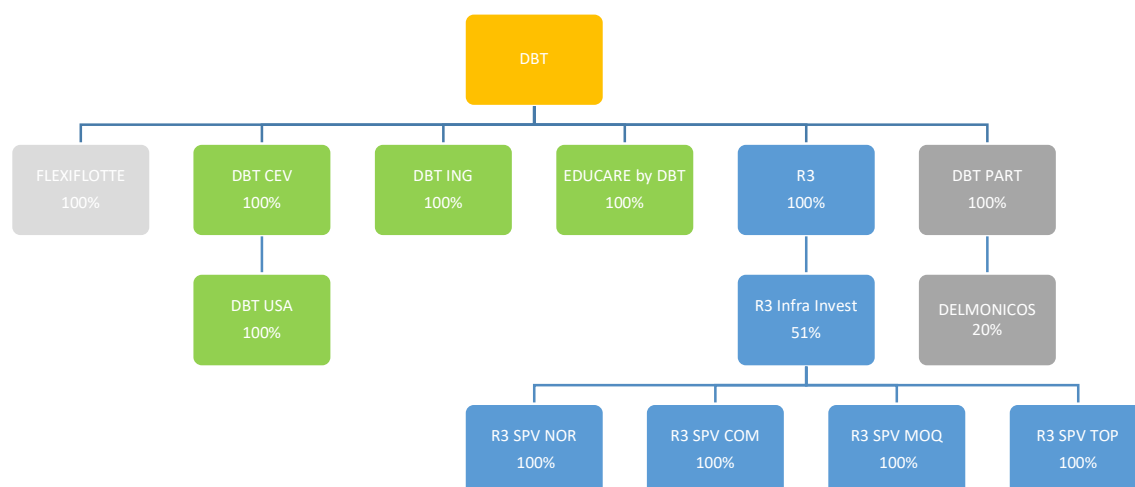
DBT

FLEXIFLOTTE
100%

DBT CEV
100%

DBT ING
100%

EDUCARE by DBT
100%

R3
100%

DBT PART
100%

DBT USA
100%

R3 Infra Invest
51%

DELMONICOS
20%

R3 SPV NOR
100%

R3 SPV COM
100%

R3 SPV MOQ
100%

R3 SPV TOP
100%